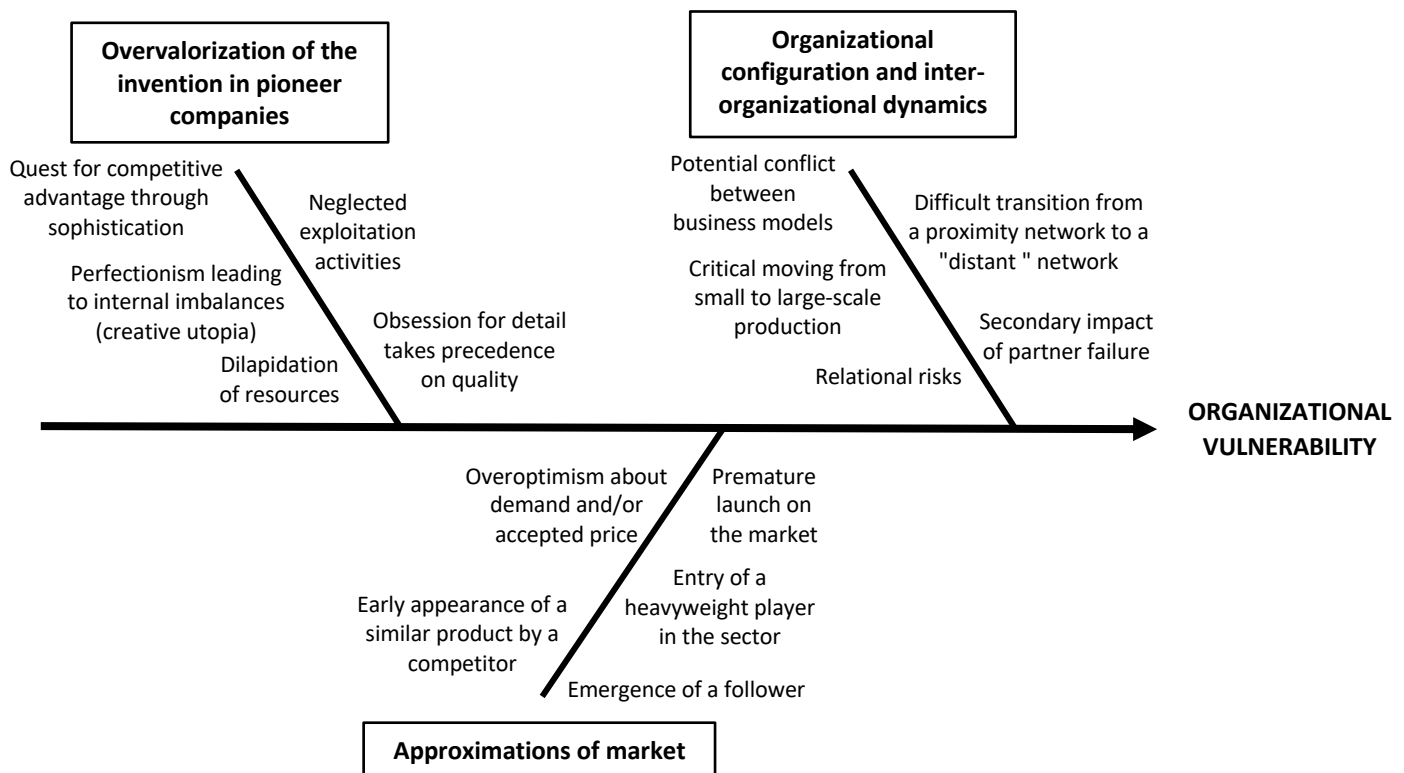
Overvalorization of the invention in pioneer companies

Quest for competitive advantage through sophistication

Neglected exploitation activities

Perfectionism leading to internal imbalances (creative utopia)

Obsession for detail takes precedence on quality

Dilapidation of resources

Organizational configuration and inter-organizational dynamics

Potential conflict between business models

Difficult transition from a proximity network to a "distant " network

Critical moving from small to large-scale production

Secondary impact of partner failure

Relational risks

ORGANIZATIONAL VULNERABILITY

Overoptimism about demand and/or accepted price

Premature launch on the market

Entry of a heavyweight player in the sector

Early appearance of a similar product by a competitor

Emergence of a follower

Approximations of market